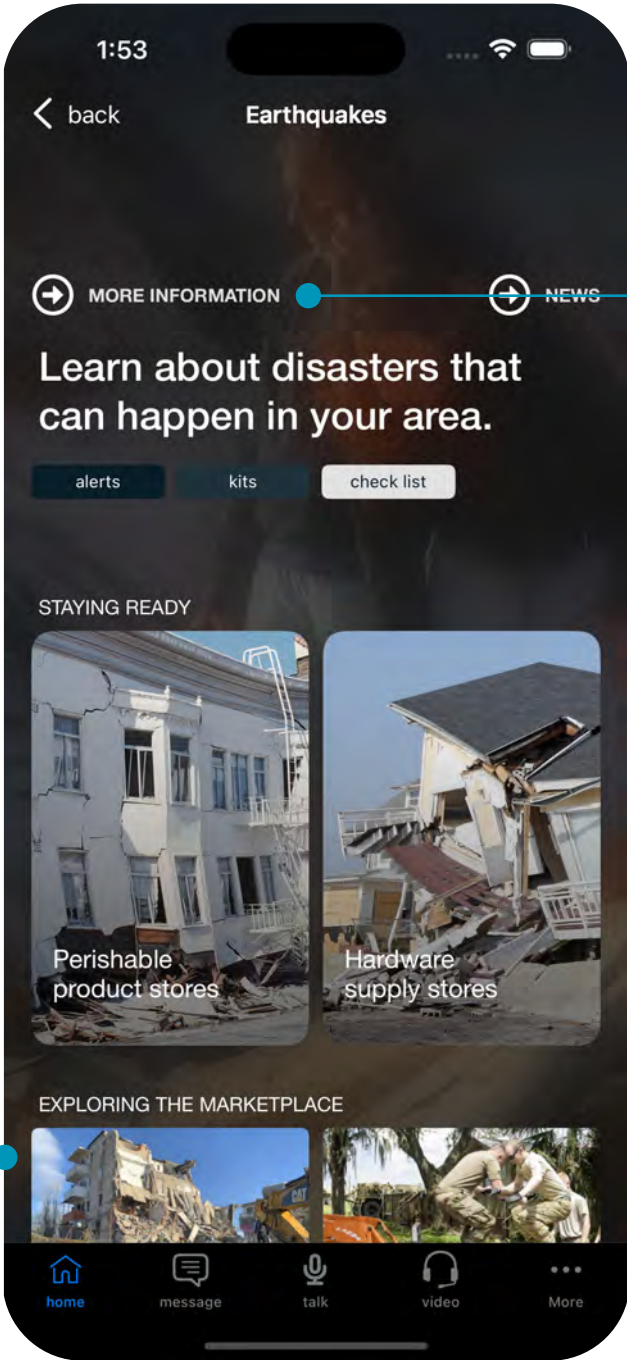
1:53

back Earthquakes

MORE INFORMATION NEWS

Learn about disasters that can happen in your area.

alerts kits check list

STAYING READY

Perishable product stores

Hardware supply stores

EXPLORING THE MARKETPLACE

CAT

home message talk video More